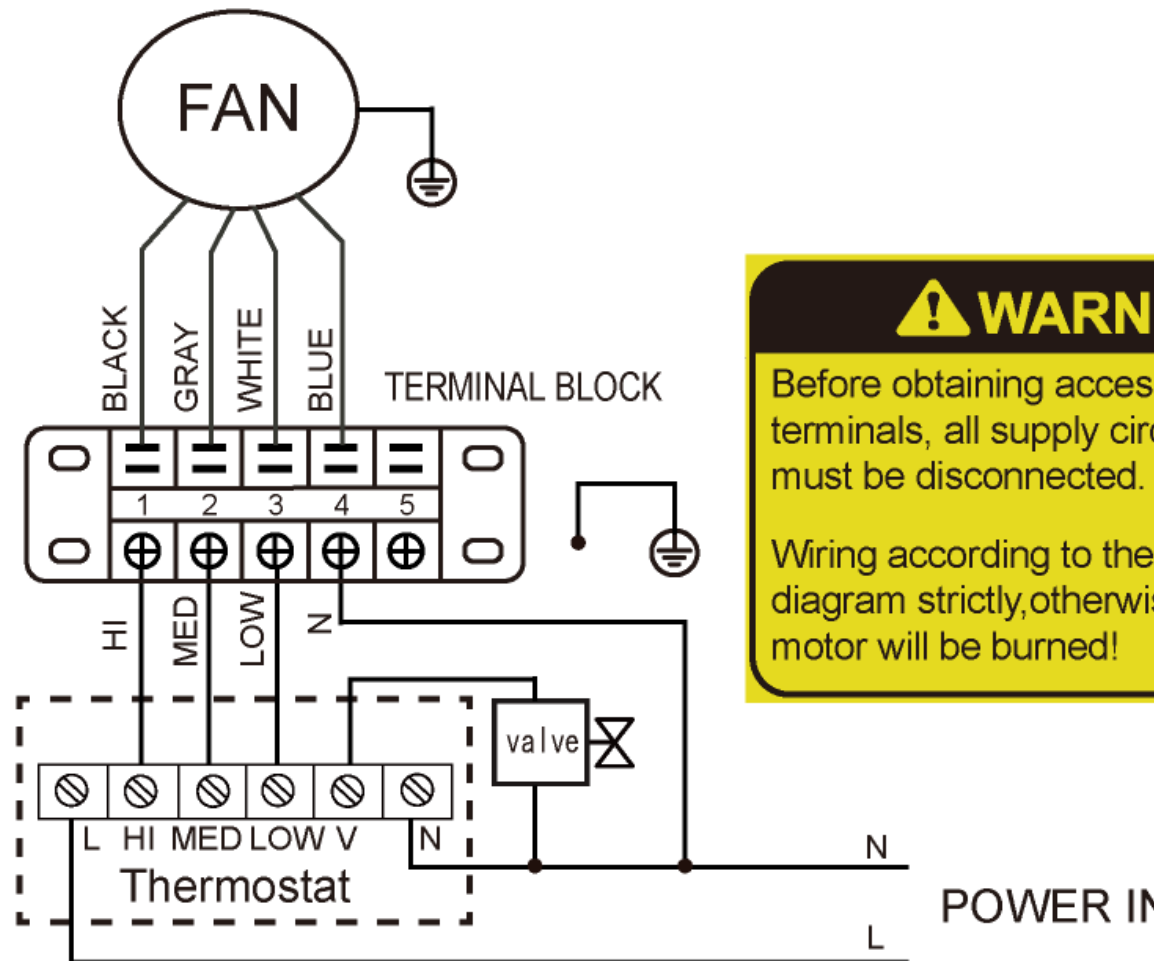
FAN

BLACK GRAY WHITE BLUE

TERMINAL BLOCK

1 2 3 4 5

HI MED LOW N

WARN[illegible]

Before obtaining acces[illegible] terminals, all supply cir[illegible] must be disconnected.

Wiring according to the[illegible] diagram strictly,otherwi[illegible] motor will be burned!

valve

L HI MED LOW V N

Thermostat

N

POWER I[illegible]

L